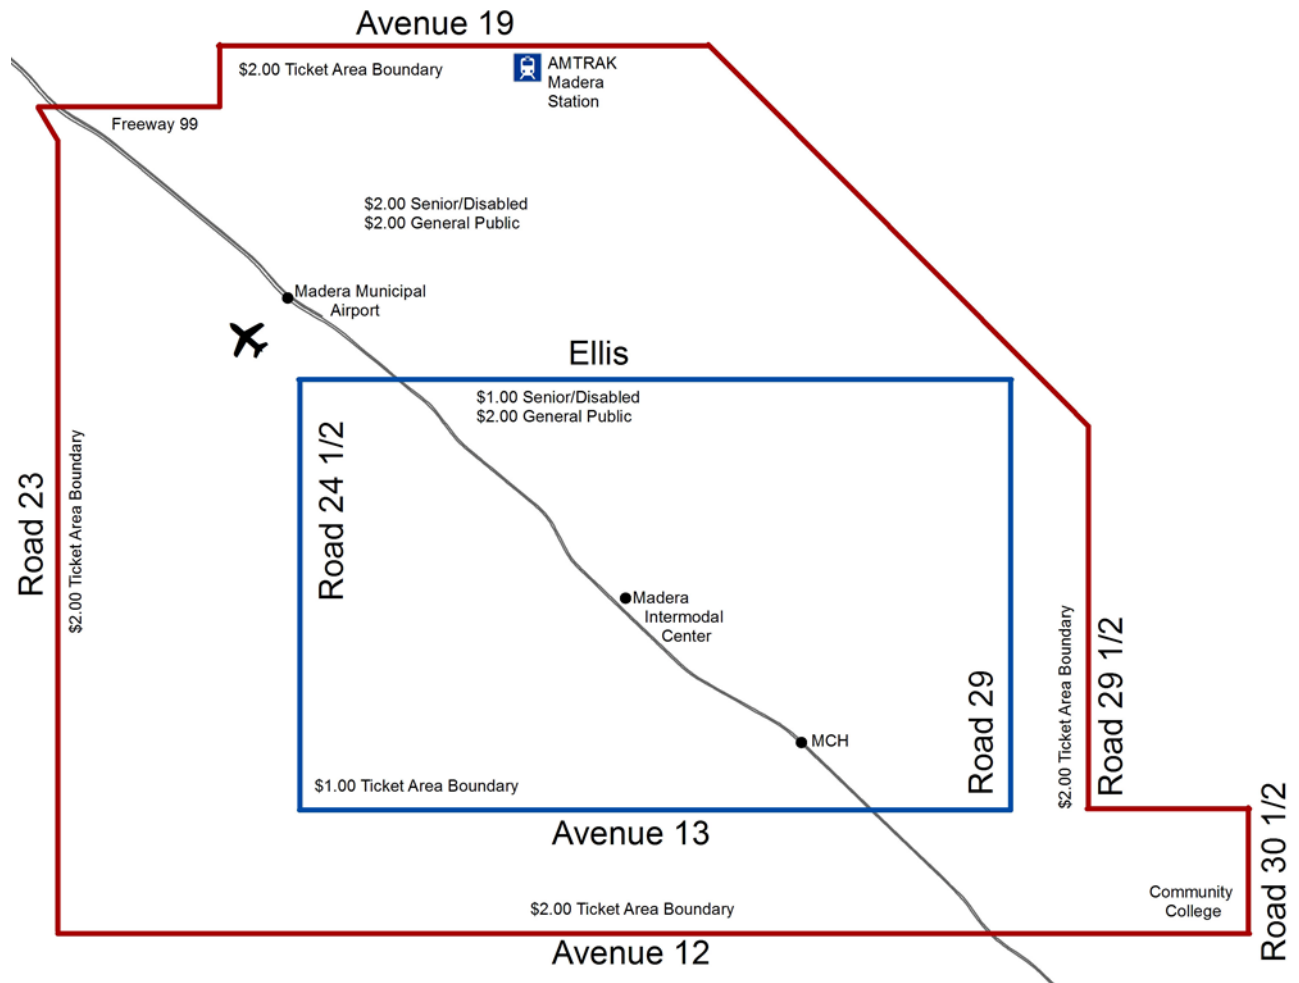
Avenue 19

$2.00 Ticket Area Boundary

AMTRAK Madera Station

Freeway 99

$2.00 Senior/Disabled
$2.00 General Public

Madera Municipal Airport

Ellis

$1.00 Senior/Disabled
$2.00 General Public

Road 23

$2.00 Ticket Area Boundary

Road 24 1/2

Madera Intermodal Center

MCH

Road 29

$2.00 Ticket Area Boundary

Road 29 1/2

$1.00 Ticket Area Boundary

Avenue 13

Community College

Road 30 1/2

$2.00 Ticket Area Boundary

Avenue 12